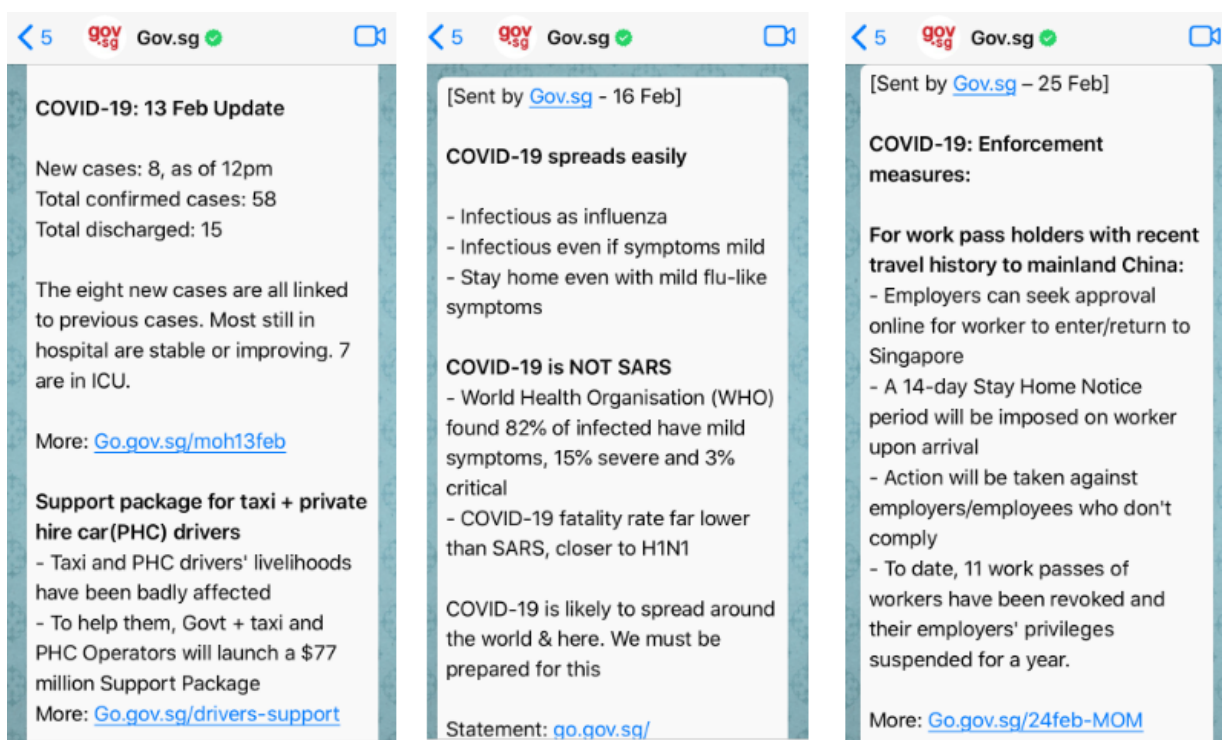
< 5 gov.sg Gov.sg

COVID-19: 13 Feb Update

New cases: 8, as of 12pm
Total confirmed cases: 58
Total discharged: 15

The eight new cases are all linked to previous cases. Most still in hospital are stable or improving. 7 are in ICU.

More: Go.gov.sg/moh13feb

Support package for taxi + private hire car(PHC) drivers
- Taxi and PHC drivers' livelihoods have been badly affected
- To help them, Govt + taxi and PHC Operators will launch a $77 million Support Package
More: Go.gov.sg/drivers-support

< 5 gov.sg Gov.sg

[Sent by Gov.sg - 16 Feb]

COVID-19 spreads easily

- Infectious as influenza
- Infectious even if symptoms mild
- Stay home even with mild flu-like symptoms

COVID-19 is NOT SARS
- World Health Organisation (WHO) found 82% of infected have mild symptoms, 15% severe and 3% critical
- COVID-19 fatality rate far lower than SARS, closer to H1N1

COVID-19 is likely to spread around the world & here. We must be prepared for this

Statement: go.gov.sg/

< 5 gov.sg Gov.sg

[Sent by Gov.sg – 25 Feb]

COVID-19: Enforcement measures:

For work pass holders with recent travel history to mainland China:
- Employers can seek approval online for worker to enter/return to Singapore
- A 14-day Stay Home Notice period will be imposed on worker upon arrival
- Action will be taken against employers/employees who don't comply
- To date, 11 work passes of workers have been revoked and their employers' privileges suspended for a year.

More: Go.gov.sg/24feb-MOM